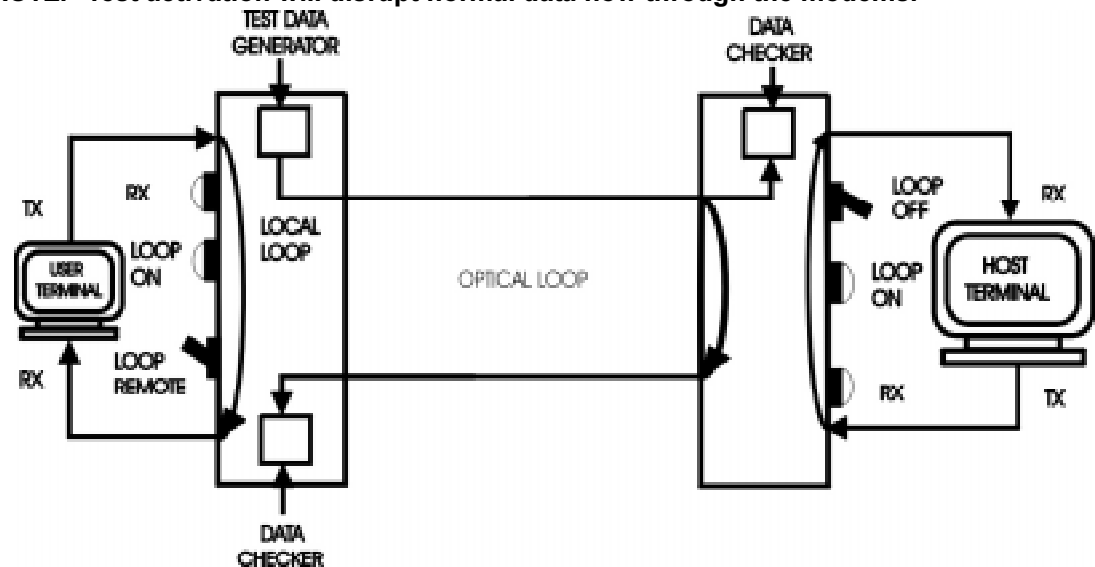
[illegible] Test activation will disrupt normal data flow through the modems.

TEST DATA GENERATOR

DATA CHECKER

TX

RX

LOCAL LOOP

LOOP ON

USER TERMINAL

LOOP REMOTE

RX

OPTICAL LOOP

LOOP OFF

RX

LOOP ON

HOST TERMINAL

RX

TX

DATA CHECKER